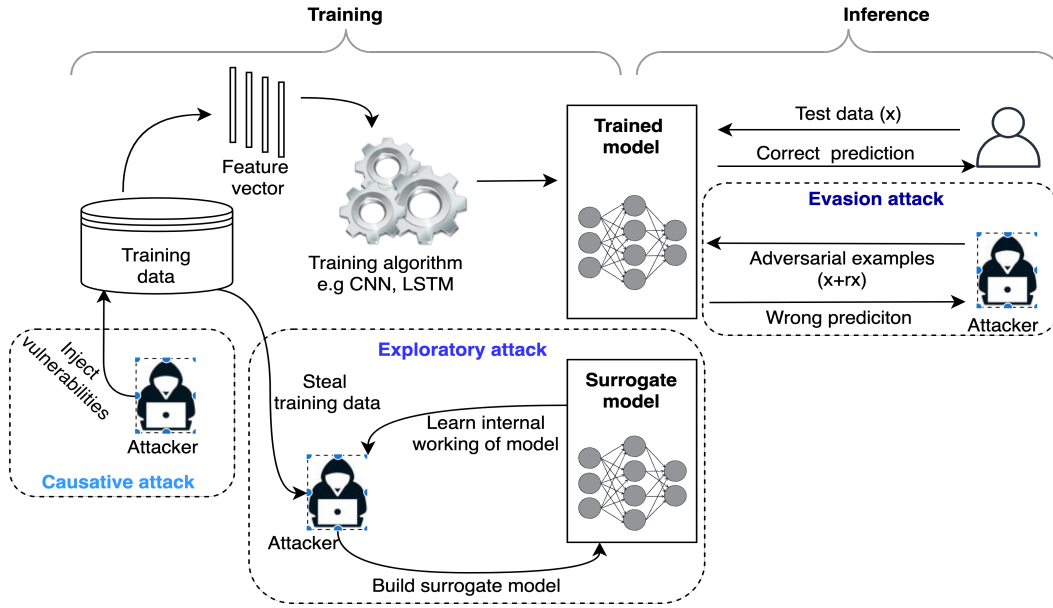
Training

Inference

Feature vector

Training data

Training algorithm e.g CNN, LSTM

Trained model

Test data (x)

Correct prediction

Evasion attack

Adversarial examples (x+rx)

Wrong prediciton

Attacker

Inject vulnerabilities

Attacker

Causative attack

Exploratory attack

Steal training data

Surrogate model

Learn internal working of model

Attacker

Build surrogate model